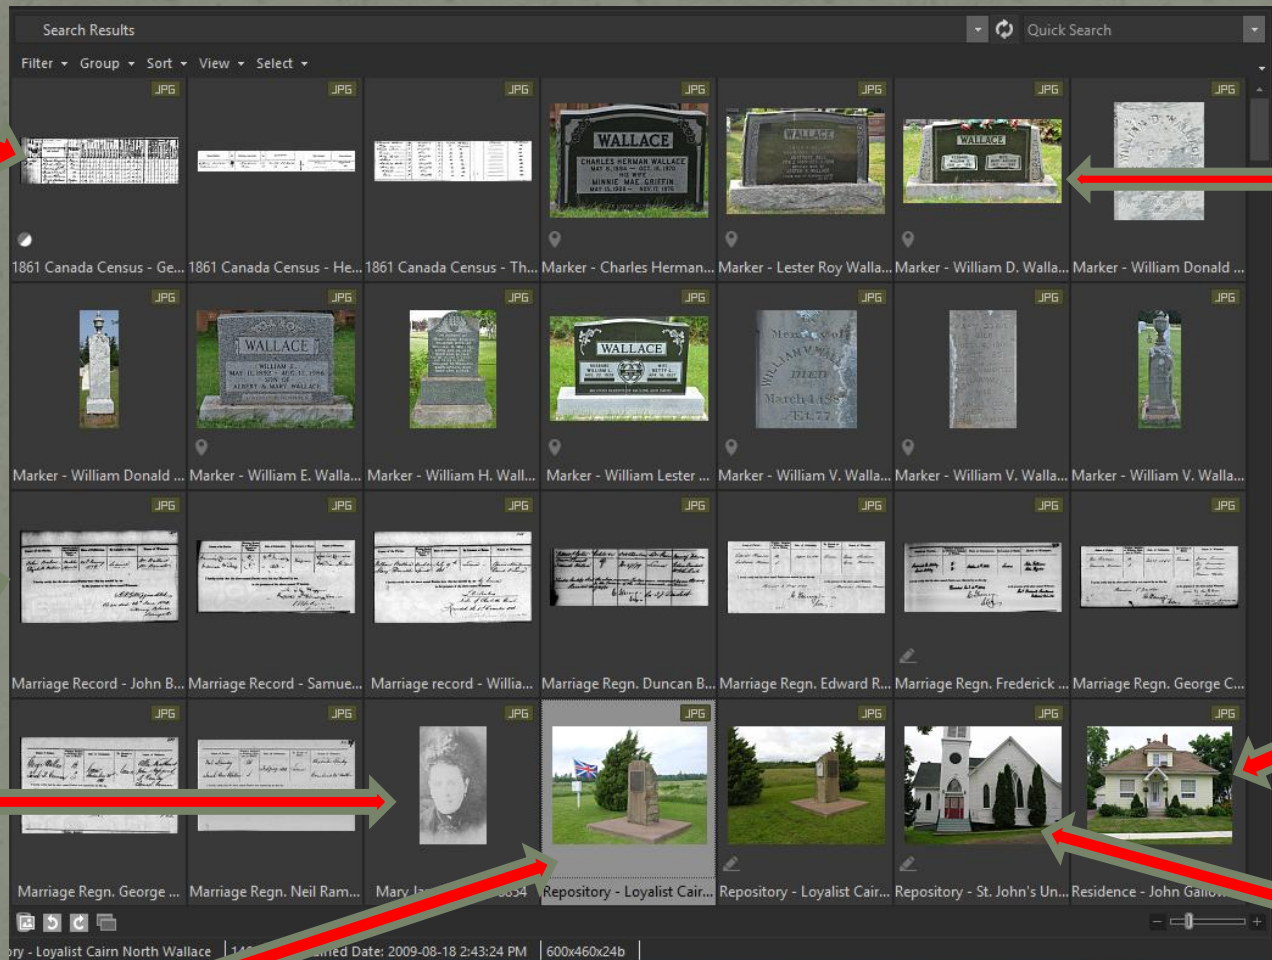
Search Results

Quick Search

Filter Group Sort View Select

JPG JPG JPG JPG JPG JPG JPG

WALLACE
CHARLES HERMAN WALLACE
MAY 6, 1896 — OCT. 16, 1970
HIS WIFE
MINNIE MAE GRIFFIN
MAY 15, 1899 — NOV. 17, 1976

WALLACE

WALLACE

1861 Canada Census - Ge... 1861 Canada Census - He... 1861 Canada Census - Th... Marker - Charles Herman... Marker - Lester Roy Walla... Marker - William D. Walla... Marker - William Donald ...

JPG JPG JPG JPG JPG JPG JPG

WALLACE
WILLIAM E.
MAY 11, 1892 — AUG. 12, 1996
SON OF
ALBERT & MARY WALLACE

WALLACE

Memory of
WILLIAM V. WALLACE
DIED
March 1 1887

Marker - William Donald ... Marker - William E. Walla... Marker - William H. Wall... Marker - William Lester ... Marker - William V. Walla... Marker - William V. Walla... Marker - William V. Walla...

JPG JPG JPG JPG JPG JPG JPG

Marriage Record - John B... Marriage Record - Samue... Marriage record - Willia... Marriage Regn. Duncan B... Marriage Regn. Edward R... Marriage Regn. Frederick ... Marriage Regn. George C...

JPG JPG JPG JPG JPG JPG JPG

Marriage Regn. George ... Marriage Regn. Neil Ram... Mary Ja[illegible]354 Repository - Loyalist Cair... Repository - Loyalist Cair... Repository - St. John's Un... Residence - John Gallo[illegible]

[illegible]ry - Loyalist Cairn North Wallace | 14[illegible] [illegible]ed Date: 2009-08-18 2:43:24 PM | 600x460x24b